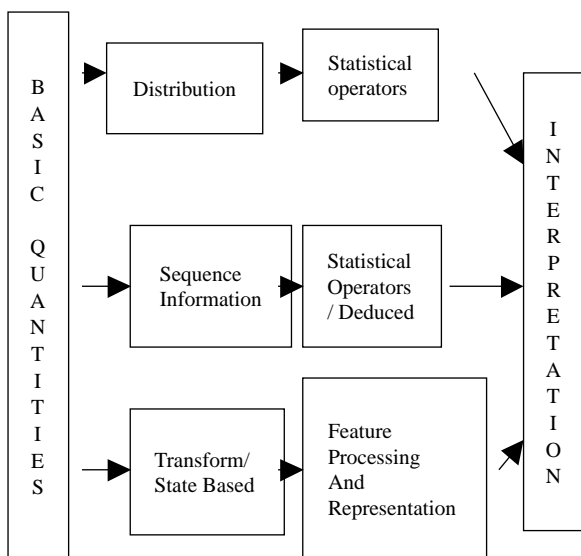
B
A
S
I
C

Q
U
A
N
T
I
T
I
E
S

Distribution

Statistical operators

Sequence Information

Statistical Operators / Deduced

Transform/ State Based

Feature Processing And Representation

I
N
T
E
R
P
R
E
T
A
T
I
O
N